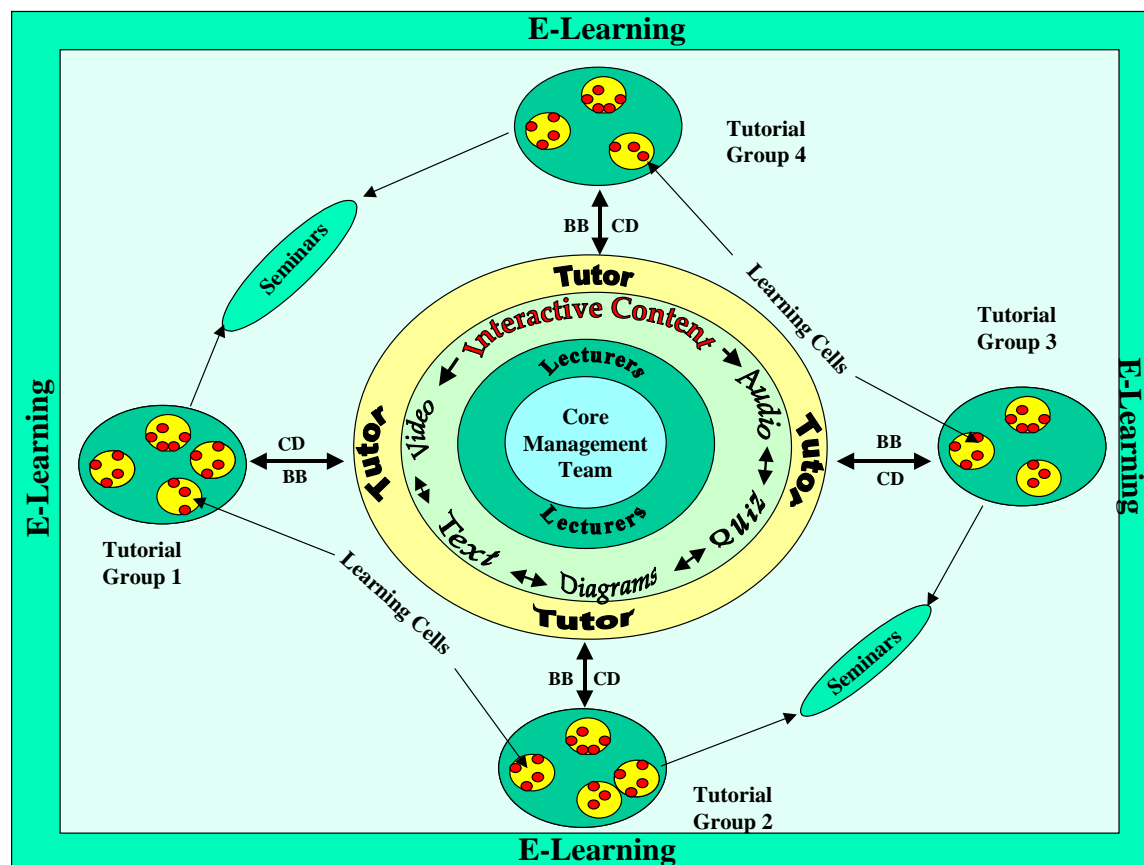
E-Learning

Tutorial Group 4

Seminars

BB CD

Tutor

Learning Cells

Tutorial Group 3

Interactive Content

Lecturers

Audio

Video

Core Management Team

E-Learning

E-Learning

CD BB

Tutor

Tutor

BB CD

Quiz

Text

Lecturers

Diagrams

Tutor

Tutorial Group 1

Learning Cells

Seminars

BB CD

Tutorial Group 2

E-Learning